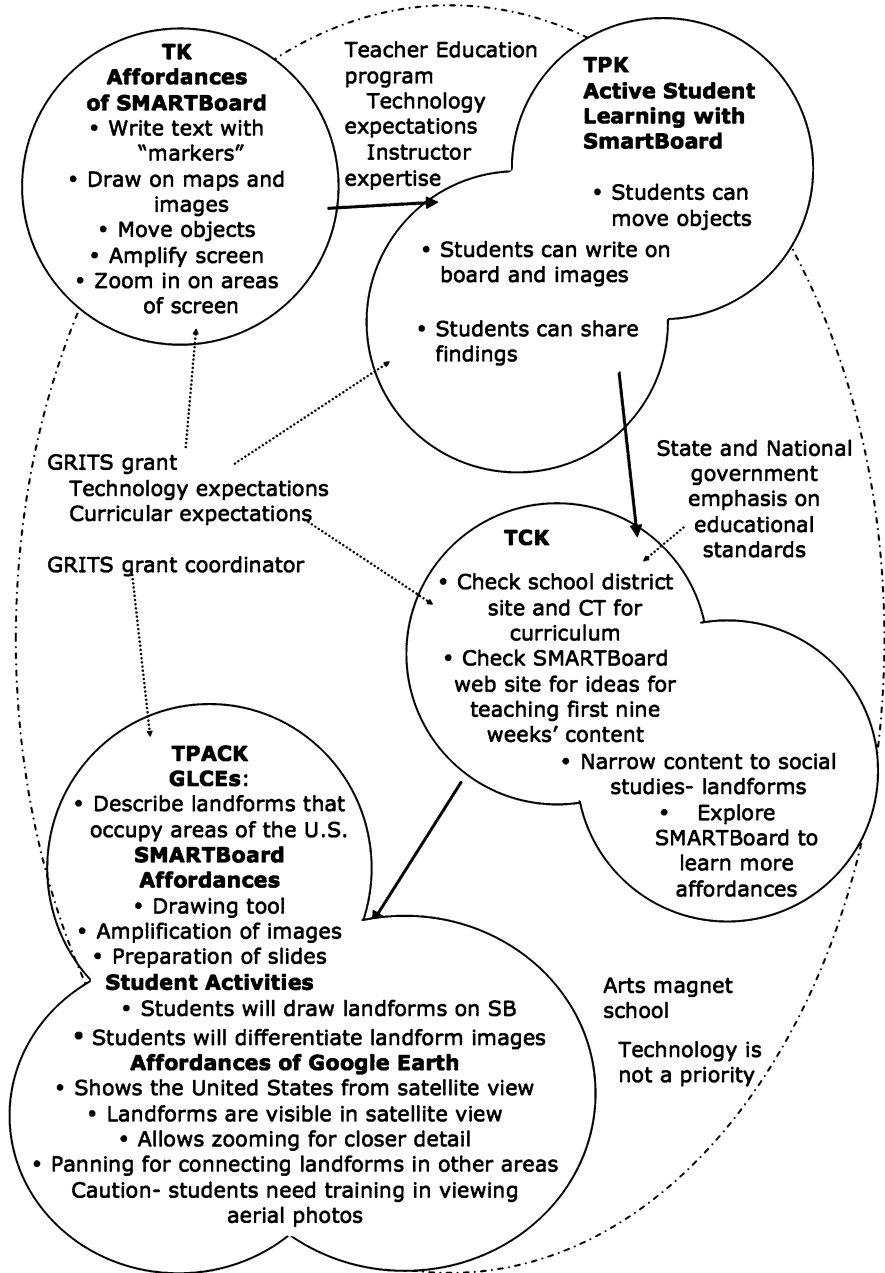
**TK**
**Affordances of SMARTBoard**
• Write text with "markers"
• Draw on maps and images
• Move objects
• Amplify screen
• Zoom in on areas of screen

Teacher Education program
Technology expectations
Instructor expertise

**TPK**
**Active Student Learning with SmartBoard**
• Students can move objects
• Students can write on board and images
• Students can share findings

GRITS grant
Technology expectations
Curricular expectations

GRITS grant coordinator

State and National government emphasis on educational standards

**TCK**
• Check school district site and CT for curriculum
• Check SMARTBoard web site for ideas for teaching first nine weeks' content
• Narrow content to social studies- landforms
• Explore SMARTBoard to learn more affordances

**TPACK**
**GLCEs**:
• Describe landforms that occupy areas of the U.S.
**SMARTBoard Affordances**
• Drawing tool
• Amplification of images
• Preparation of slides
**Student Activities**
• Students will draw landforms on SB
• Students will differentiate landform images
**Affordances of Google Earth**
• Shows the United States from satellite view
• Landforms are visible in satellite view
• Allows zooming for closer detail
• Panning for connecting landforms in other areas
Caution- students need training in viewing aerial photos

Arts magnet school

Technology is not a priority